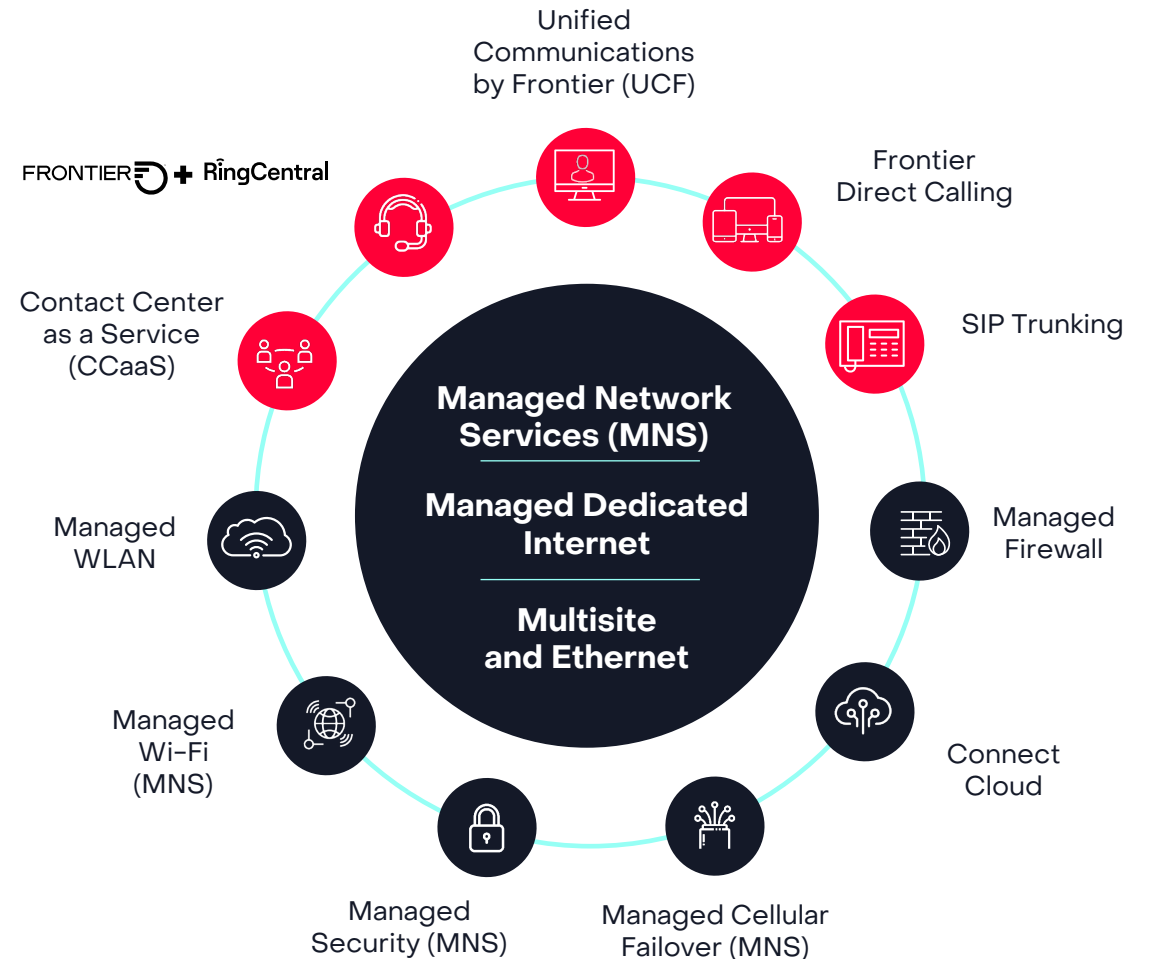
Unified Communications by Frontier (UCF)

FRONTIER + RingCentral

Frontier Direct Calling

SIP Trunking

Contact Center as a Service (CCaaS)

Managed Network Services (MNS)

Managed Dedicated Internet

Multisite and Ethernet

Managed WLAN

Managed Firewall

Managed Wi-Fi (MNS)

Connect Cloud

Managed Security (MNS)

Managed Cellular Failover (MNS)